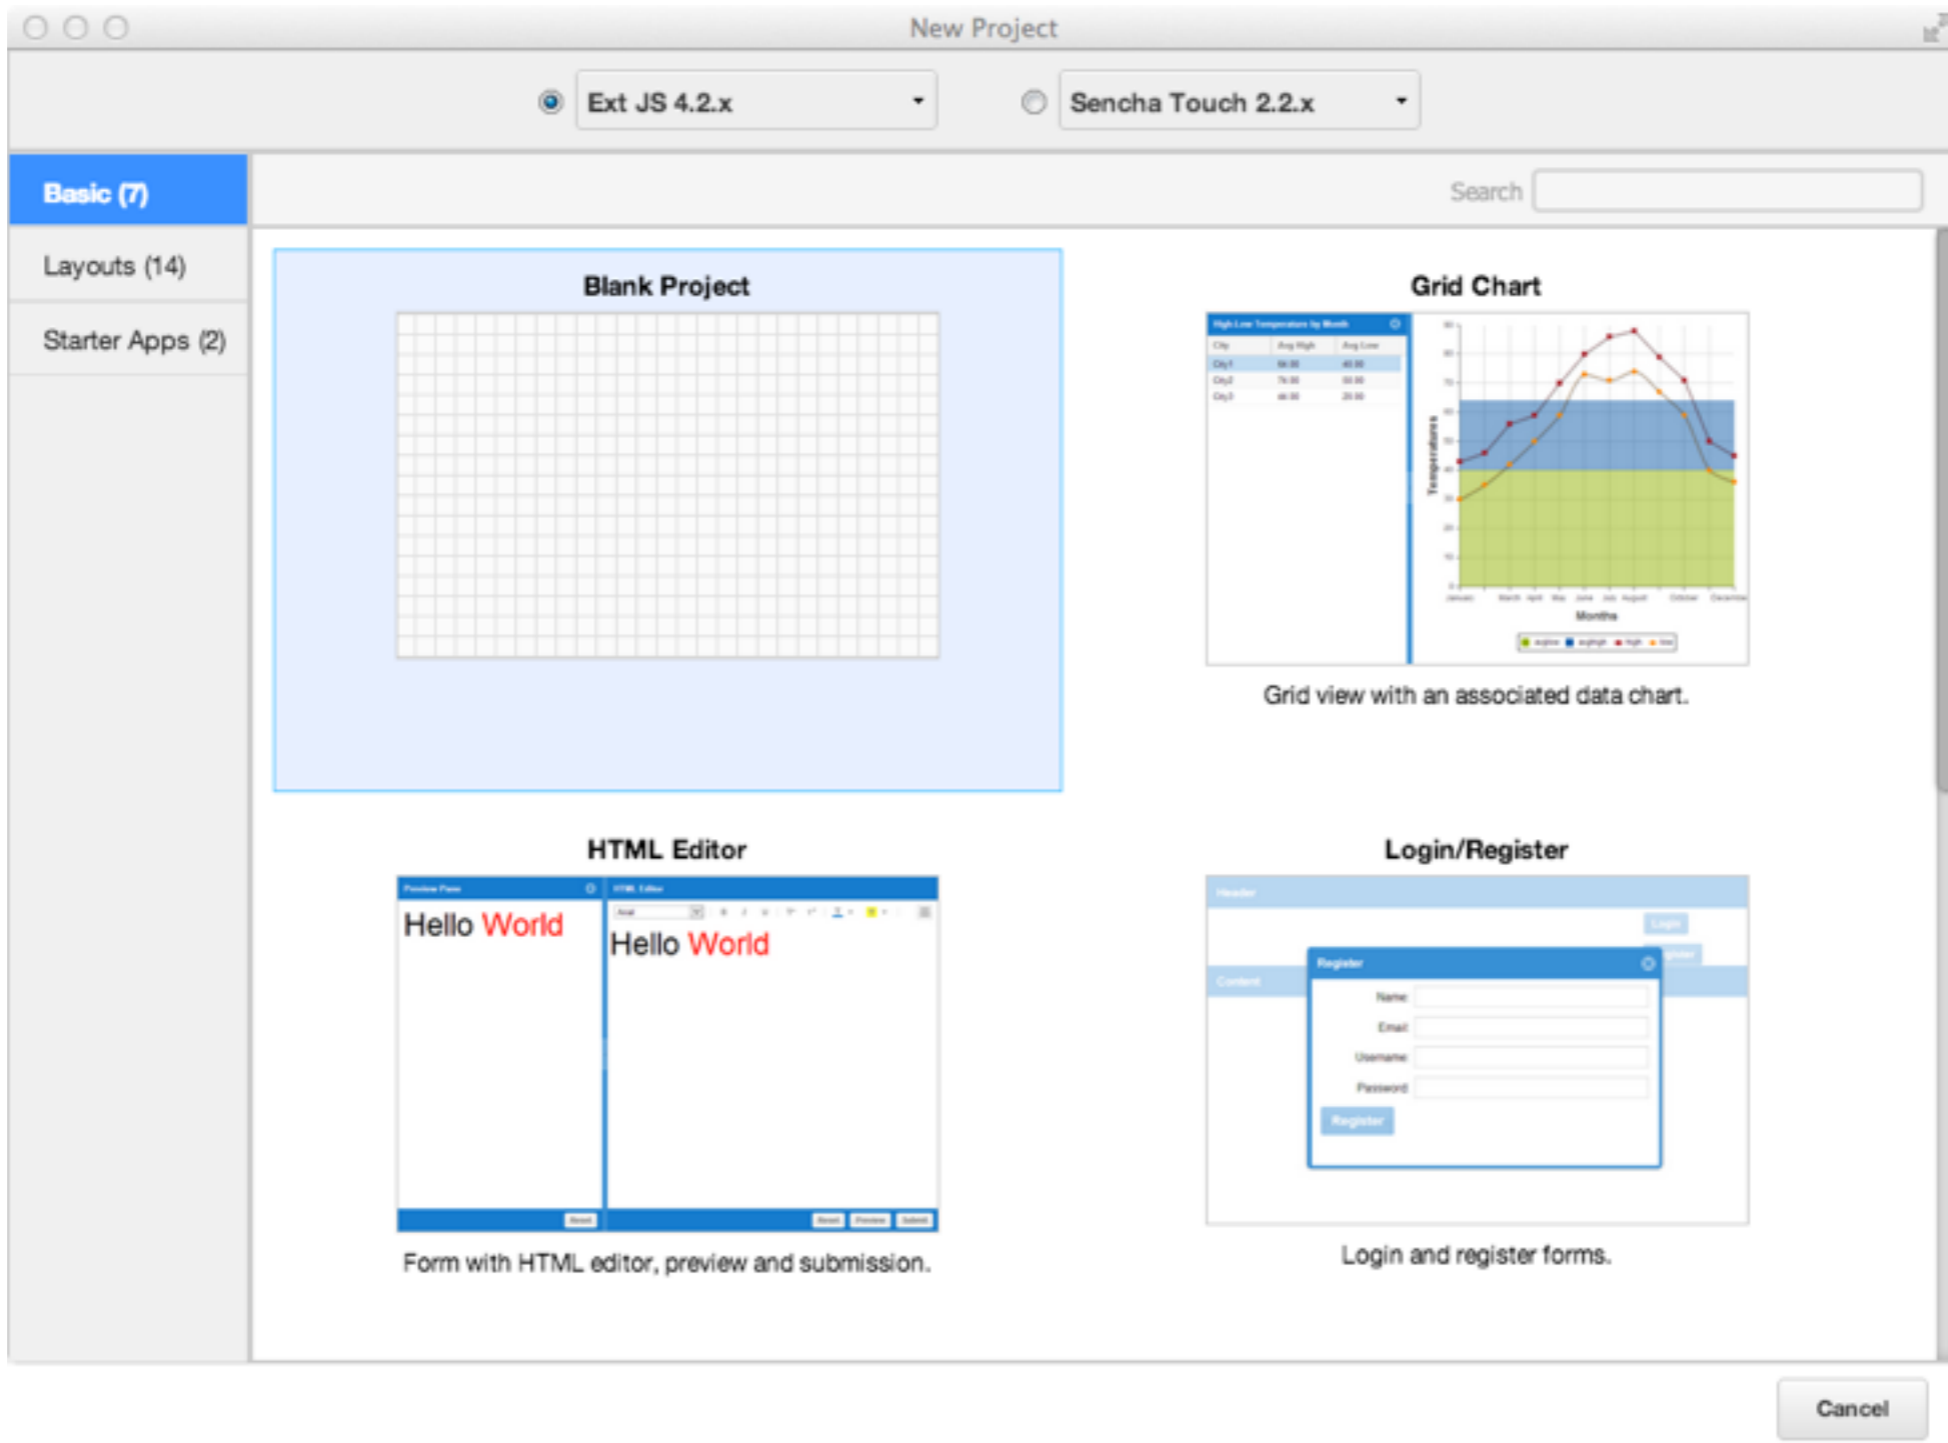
New Project

Ext JS 4.2.x

Sencha Touch 2.2.x

Basic (7)

Layouts (14)

Starter Apps (2)

Search

Blank Project

Grid Chart

Grid view with an associated data chart.

HTML Editor

Hello World

Hello World

Form with HTML editor, preview and submission.

Login/Register

Register

Name

Email

Username

Password

Register

Login and register forms.

Cancel